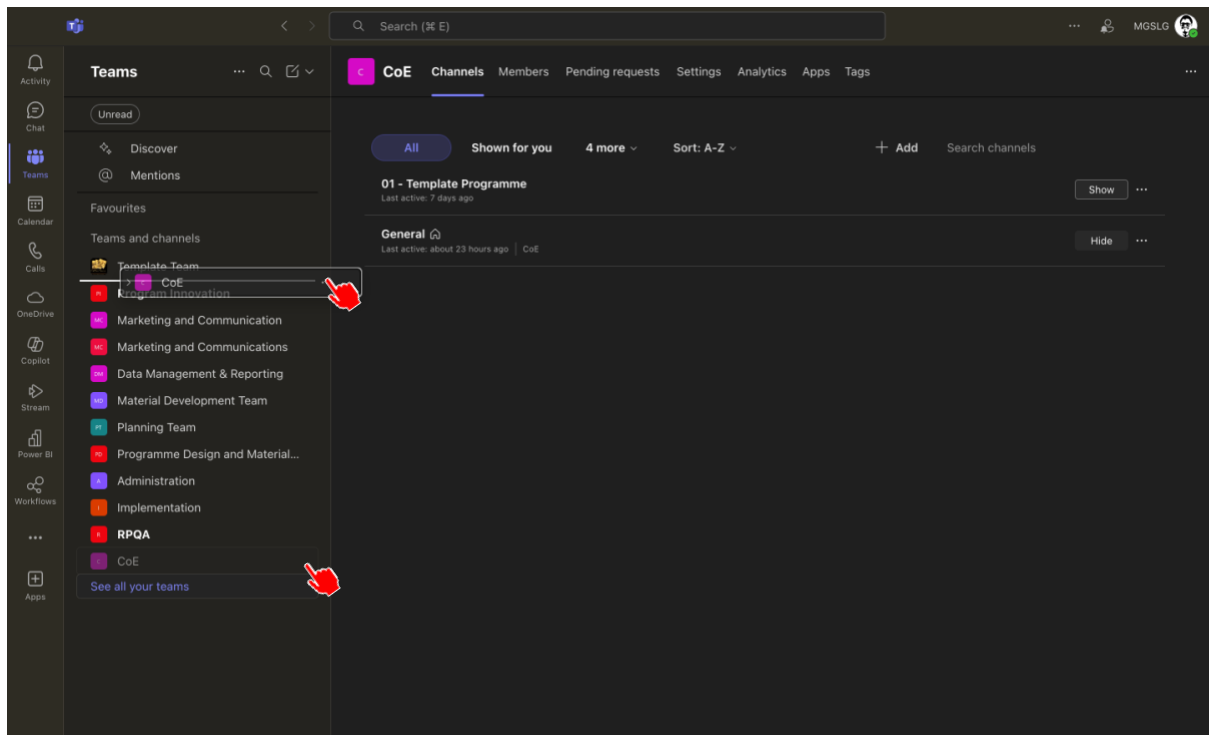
Search (⌘ E)

MGSLG

Activity
Chat
Teams
Calendar
Calls
OneDrive
Copilot
Stream
Power BI
Workflows
...
Apps

Teams

Unread

Discover
Mentions

Favourites

Teams and channels

Template Team
CoE
Program Innovation
Marketing and Communication
Marketing and Communications
Data Management & Reporting
Material Development Team
Planning Team
Programme Design and Material...
Administration
Implementation
RPQA
CoE
See all your teams

C CoE Channels Members Pending requests Settings Analytics Apps Tags

All Shown for you 4 more Sort: A-Z + Add Search channels

01 - Template Programme
Last active: 7 days ago
Show

General
Last active: about 23 hours ago | CoE
Hide